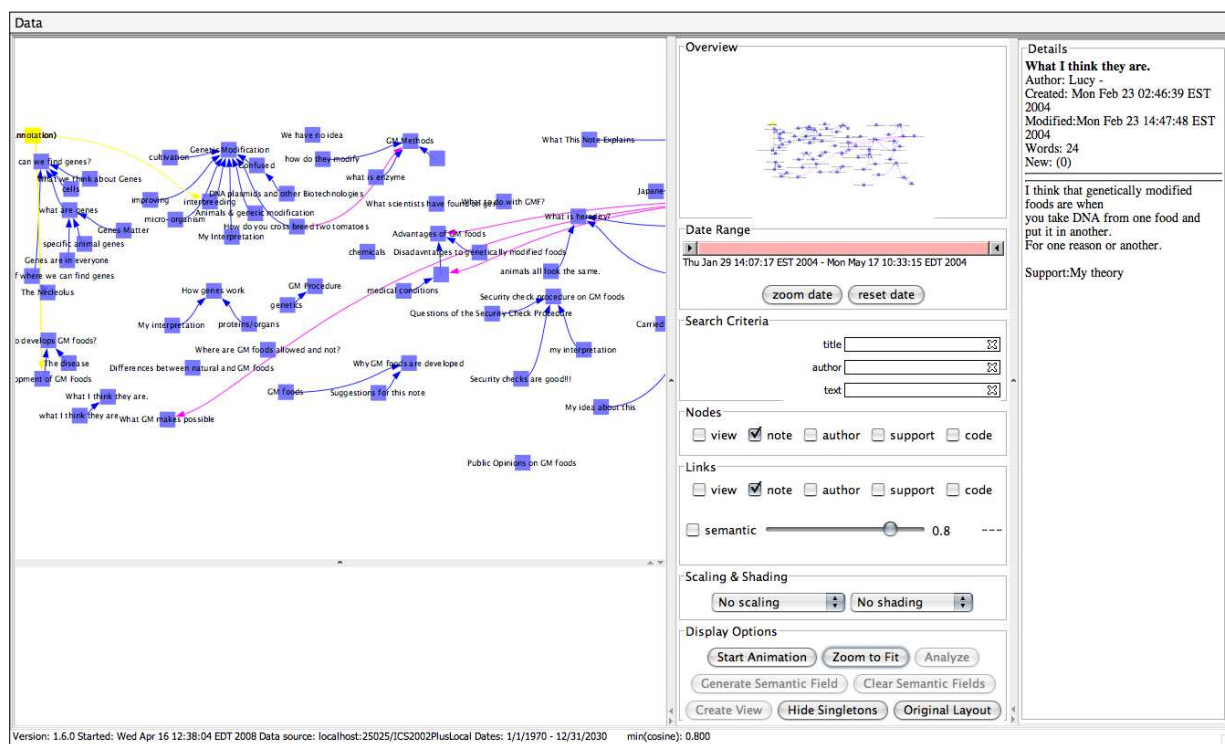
Data

nnotation)
can we find genes?
What we think about Genes
cells
what are genes
Genes Matter
specific animal genes
Genes are in everyone
f where we can find genes
The Nucleolus
cultivation
Genetic Modification
confused
improving
interbreeding
DNA plasmids and other Biotechnologies
micro-organism
Animals & genetic modification
My Interpretation
How do you cross breed two tomatoes
We have no idea
how do they modify
GM Methods
what is enzyme
What scientists have found out
What to do with GMF?
What This Note Explains
Japane
What is heredity?
Advantages of GM foods
chemicals
Disadvantages to genetically modified foods
animals all look the same.
How genes work
GM Procedure
genetics
My interpretation
proteins/organs
medical conditions
Security check procedure on GM foods
Questions of the Security Check Procedure
Carried
o develops GM foods?
The disease
pment of GM Foods
Where are GM foods allowed and not?
Differences between natural and GM foods
Why GM foods are developed
my interpretation
Security checks are good!!!
What I think they are.
what I think they are
What GM makes possible
GM foods
Suggestions for this note
My idea about this
Public Opinions on GM foods

Overview

Date Range
Thu Jan 29 14:07:17 EST 2004 - Mon May 17 10:33:15 EDT 2004
zoom date
reset date

Search Criteria
title
author
text

Nodes
view
note
author
support
code

Links
view
note
author
support
code
semantic
0.8
---

Scaling & Shading
No scaling
No shading

Display Options
Start Animation
Zoom to Fit
Analyze
Generate Semantic Field
Clear Semantic Fields
Create View
Hide Singletons
Original Layout

Details
What I think they are.
Author: Lucy -
Created: Mon Feb 23 02:46:39 EST 2004
Modified:Mon Feb 23 14:47:48 EST 2004
Words: 24
New: (0)

I think that genetically modified foods are when you take DNA from one food and put it in another.
For one reason or another.

Support:My theory

Version: 1.6.0 Started: Wed Apr 16 12:38:04 EDT 2008 Data source: localhost:25025/ICS2002PlusLocal Dates: 1/1/1970 - 12/31/2030 min(cosine): 0.800